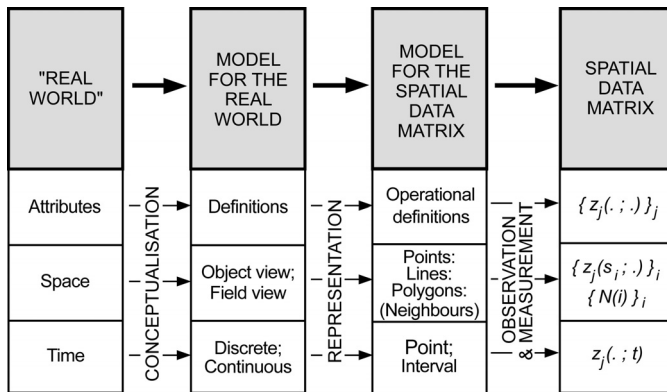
"REAL WORLD"

MODEL FOR THE REAL WORLD

MODEL FOR THE SPATIAL DATA MATRIX

SPATIAL DATA MATRIX

Attributes

Space

Time

CONCEPTUALISATION

Definitions

Object view; Field view

Discrete; Continuous

REPRESENTATION

Operational definitions

Points: Lines: Polygons: (Neighbours)

Point; Interval

OBSERVATION & MEASUREMENT

$\{ z_j(. ; .) \}_j$

$\{ z_j(s_i ; .) \}_i$

$\{ N(i) \}_i$

$z_j(. ; t)$